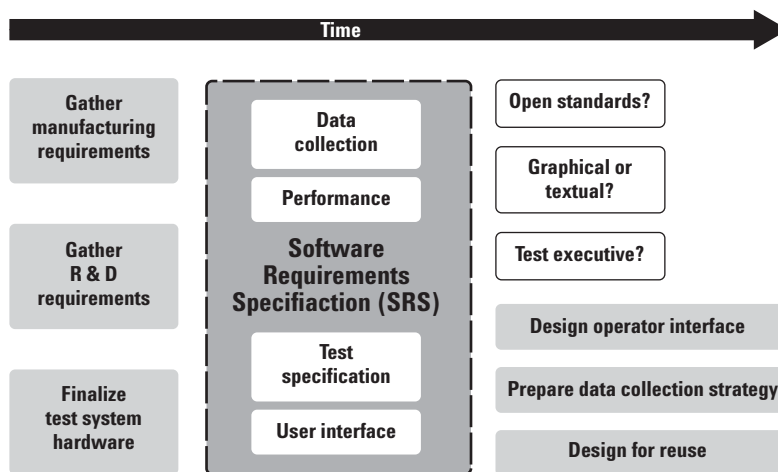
Time

Gather manufacturing requirements

Gather R & D requirements

Finalize test system hardware

Data collection

Performance

Software Requirements Specifiaction (SRS)

Test specification

User interface

Open standards?

Graphical or textual?

Test executive?

Design operator interface

Prepare data collection strategy

Design for reuse